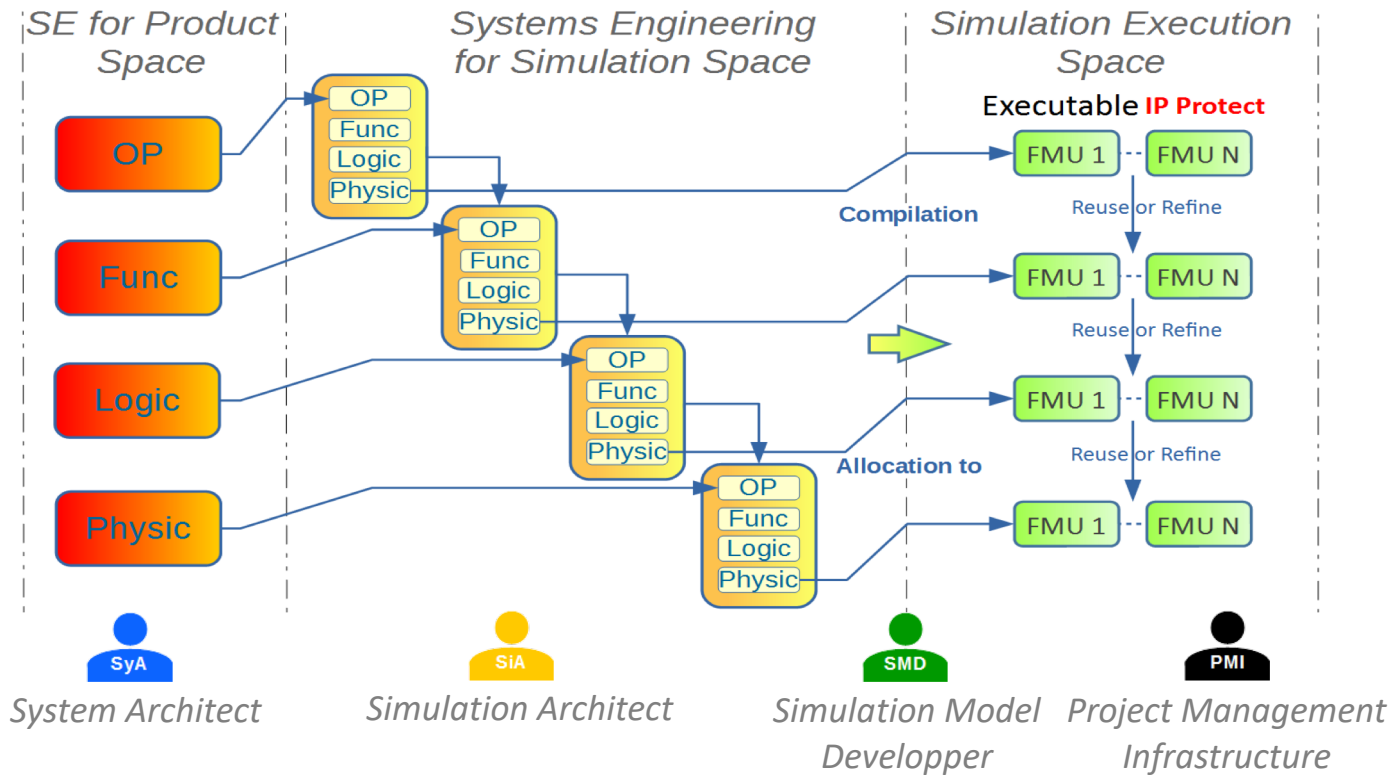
SE for Product Space

Systems Engineering for Simulation Space

Simulation Execution Space

Executable IP Protect

OP

Func

Logic

Physic

OP
Func
Logic
Physic

OP
Func
Logic
Physic

OP
Func
Logic
Physic

OP
Func
Logic
Physic

FMU 1 FMU N

Compilation

Reuse or Refine

FMU 1 FMU N

Reuse or Refine

FMU 1 FMU N

Allocation to

Reuse or Refine

FMU 1 FMU N

SyA
System Architect

SiA
Simulation Architect

SMD
Simulation Model Developper

PMI
Project Management Infrastructure